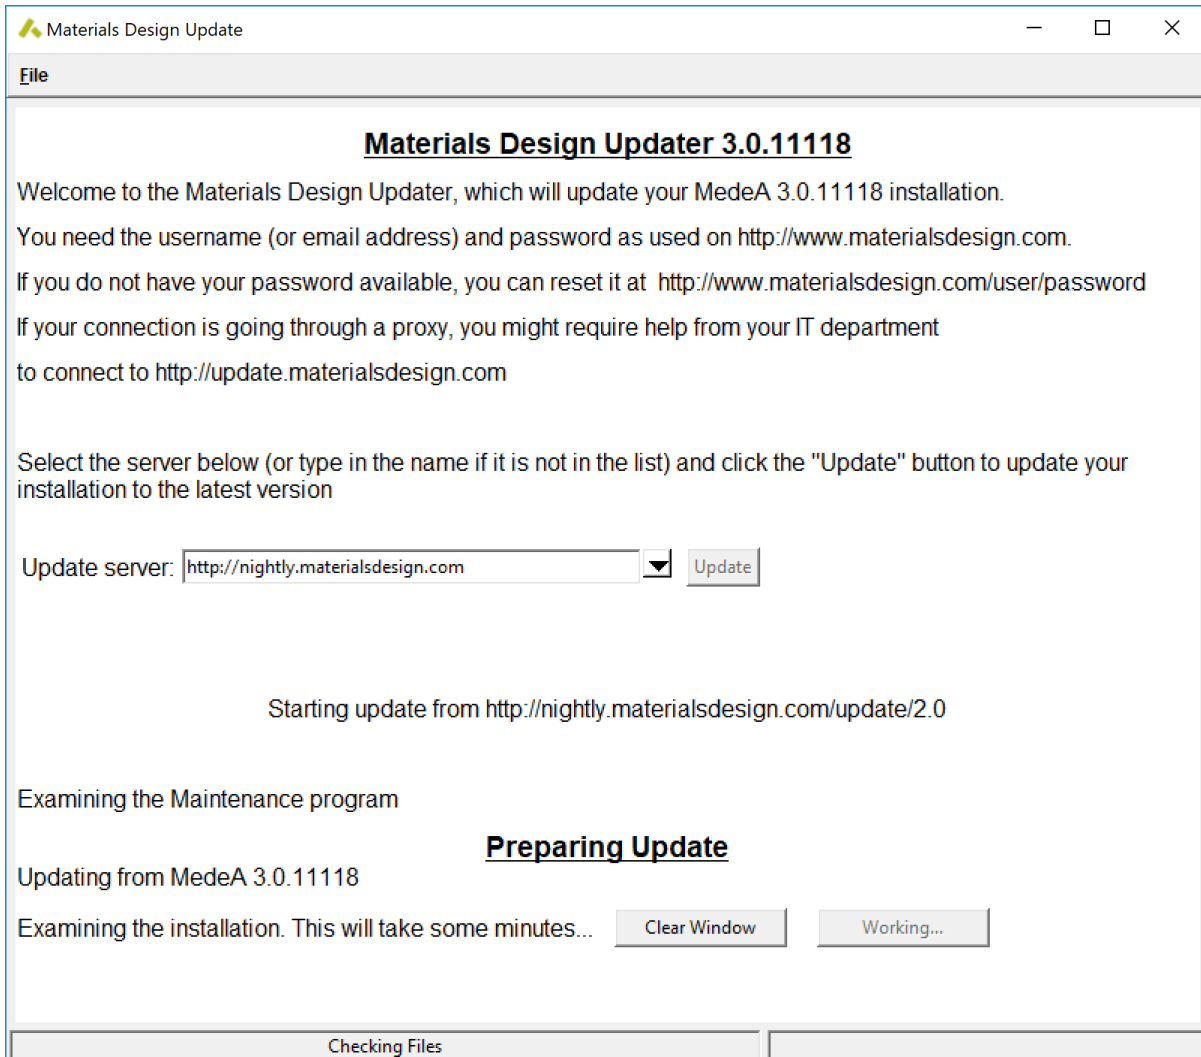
Materials Design Update

File

Materials Design Updater 3.0.11118

Welcome to the Materials Design Updater, which will update your MedeA 3.0.11118 installation.

You need the username (or email address) and password as used on http://www.materialsdesign.com.

If you do not have your password available, you can reset it at http://www.materialsdesign.com/user/password

If your connection is going through a proxy, you might require help from your IT department

to connect to http://update.materialsdesign.com

Select the server below (or type in the name if it is not in the list) and click the "Update" button to update your installation to the latest version

Update server: http://nightly.materialsdesign.com Update

Starting update from http://nightly.materialsdesign.com/update/2.0

Examining the Maintenance program

Preparing Update

Updating from MedeA 3.0.11118

Examining the installation. This will take some minutes... Clear Window Working...

Checking Files